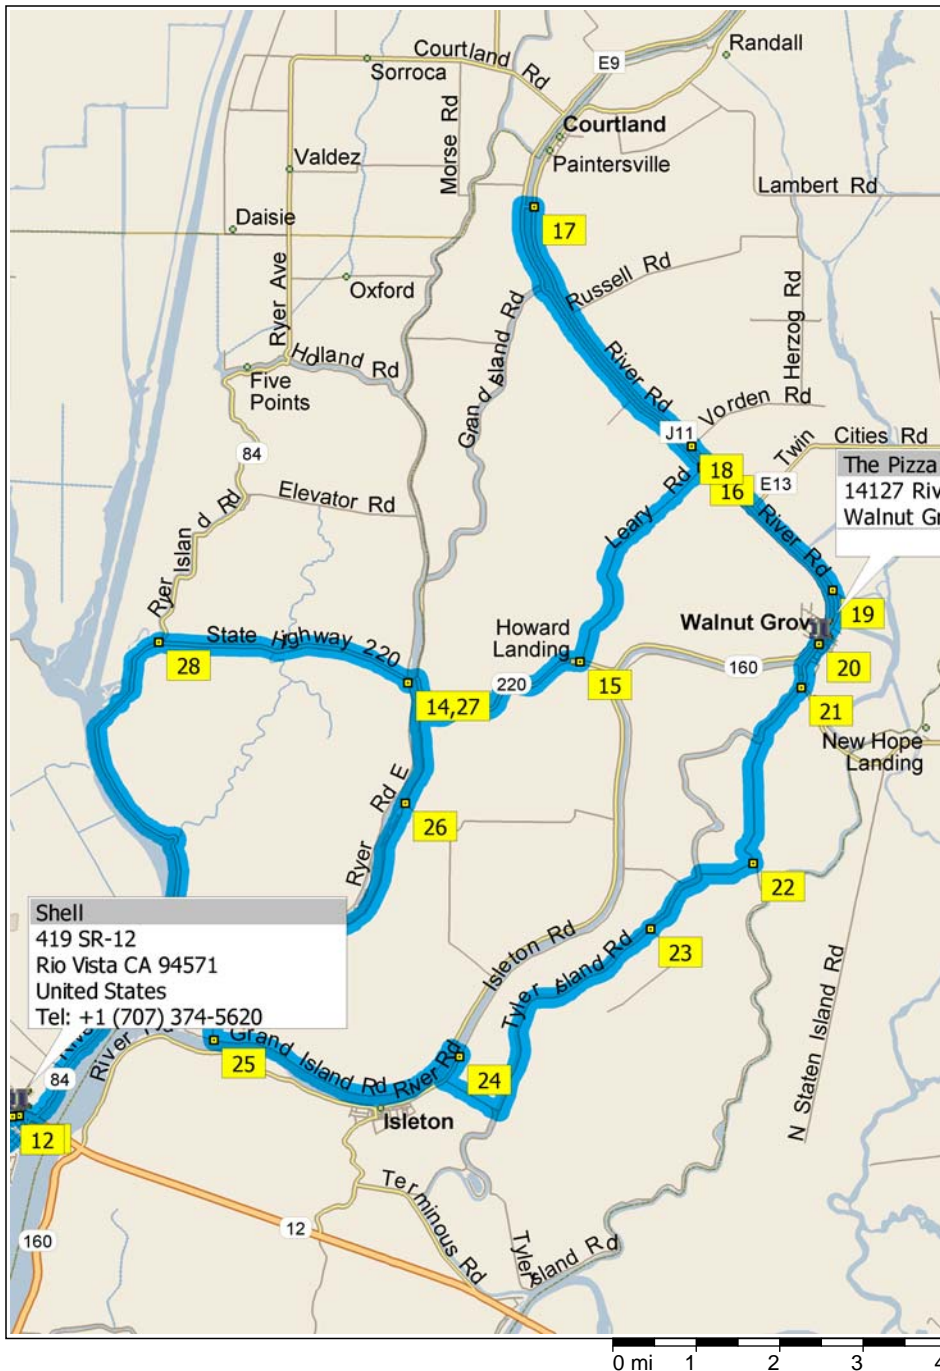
Courtland Rd
E9
Randall
Sorroca
Courtland
Morse Rd
Valdez
Paintersville
Lambert Rd
17
Daisie
Russell Rd
Ryer Ave
Oxford
Grand Island Rd
Herzog Rd
Holland Rd
Five Points
River Rd
Vorden Rd
J11
Twin Cities Rd
84
18
16
E13
The Pizza
14127 Riv
Walnut Gr
Elevator Rd
Leary Rd
Ryer Island Rd
River Rd
19
Howard Landing
Walnut Grov
State Highway 220
28
220
14,27
15
160
20
21
New Hope Landing
Ryer Rd E
26
22
Isleton Rd
23
Tyler Island Rd
N Staten Island Rd
Shell
419 SR-12
Rio Vista CA 94571
United States
Tel: +1 (707) 374-5620
84
River
Grand Island Rd
River Rd
25
24
Isleton
12
Terminous Rd
12
Tyler Island Rd
160
0 mi 1 2 3 4